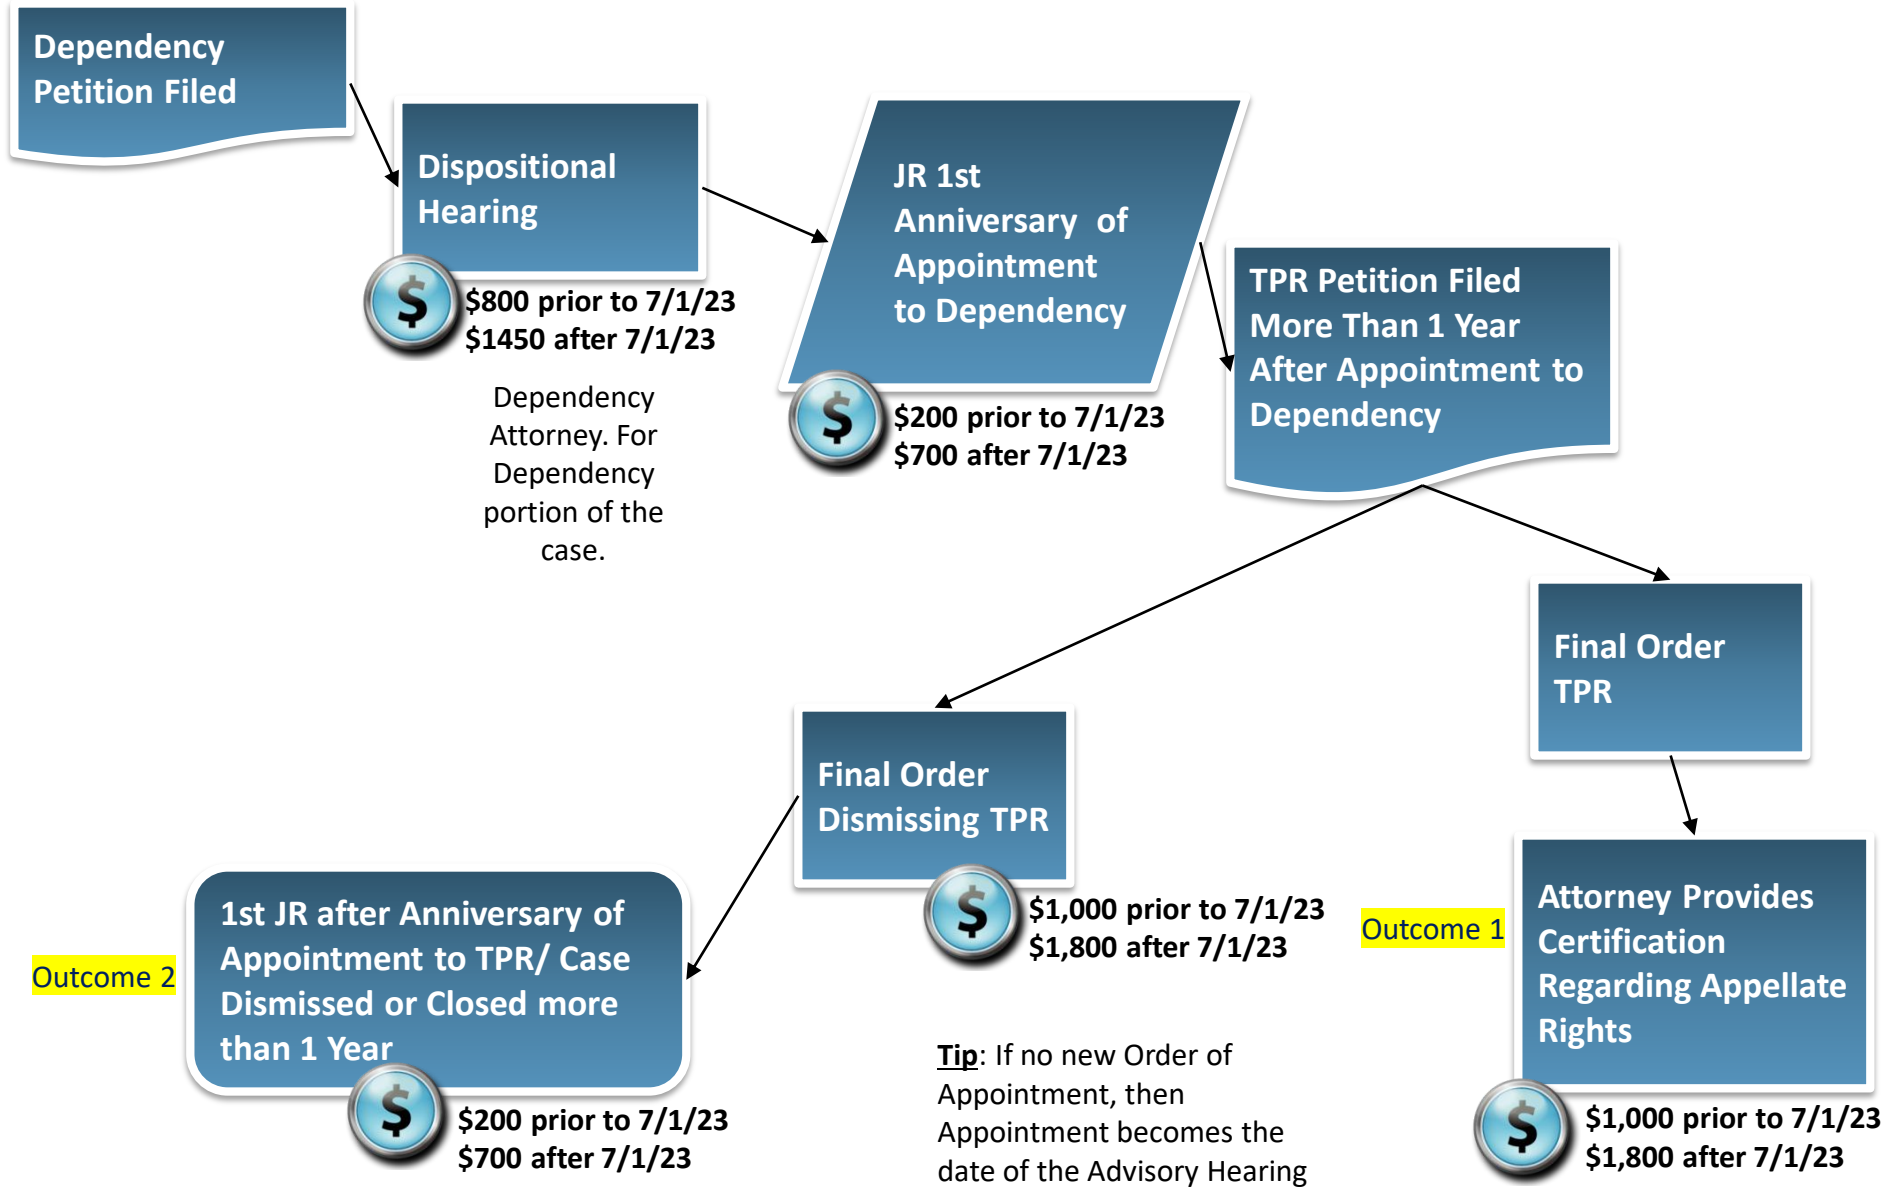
Dependency Petition Filed

Dispositional Hearing

$

$800 prior to 7/1/23
$1450 after 7/1/23

Dependency Attorney. For Dependency portion of the case.

JR 1st Anniversary of Appointment to Dependency

$

$200 prior to 7/1/23
$700 after 7/1/23

TPR Petition Filed More Than 1 Year After Appointment to Dependency

Final Order TPR

Final Order Dismissing TPR

$

$1,000 prior to 7/1/23
$1,800 after 7/1/23

Outcome 2

1st JR after Anniversary of Appointment to TPR/ Case Dismissed or Closed more than 1 Year

$

$200 prior to 7/1/23
$700 after 7/1/23

Tip: If no new Order of Appointment, then Appointment becomes the date of the Advisory Hearing

Outcome 1

Attorney Provides Certification Regarding Appellate Rights

$

$1,000 prior to 7/1/23
$1,800 after 7/1/23